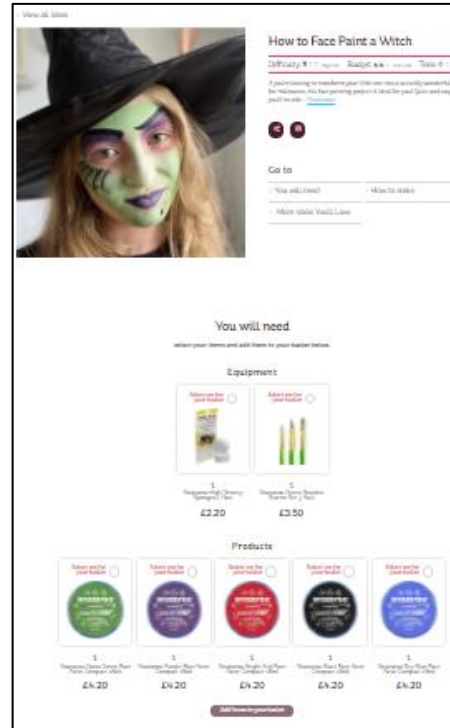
‹ View all ideas

How to Face Paint a Witch

Difficulty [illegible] Budget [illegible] Time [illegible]

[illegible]

Go to

› You will need

› How to make

› More ideas You'll Love

You will need

select your items and add them to your basket below.

Equipment

Select one for your basket

1
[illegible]

£2.20

Select one for your basket

1
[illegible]

£3.50

Products

Select one for your basket

1
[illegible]

£4.20

Select one for your basket

1
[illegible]

£4.20

Select one for your basket

1
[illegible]

£4.20

Select one for your basket

1
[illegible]

£4.20

Select one for your basket

1
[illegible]

£4.20

Add items to your basket